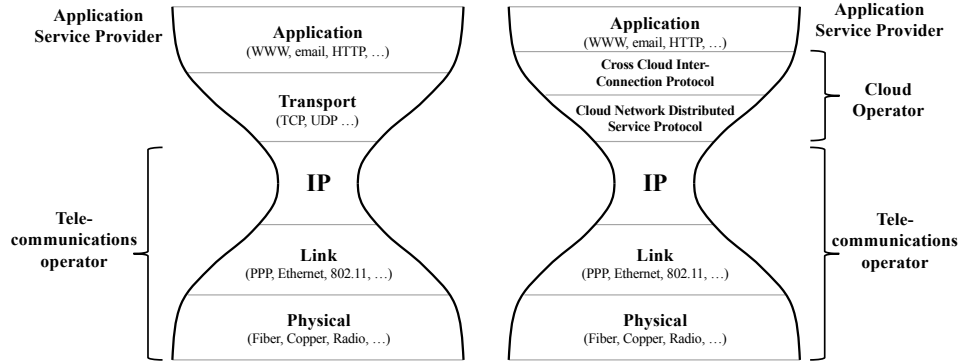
Application Service Provider

Application
(WWW, email, HTTP, …)

Transport
(TCP, UDP …)

IP

Link
(PPP, Ethernet, 802.11, …)

Physical
(Fiber, Copper, Radio, …)

Telecommunications operator

Application
(WWW, email, HTTP, …)

Cross Cloud Inter-Connection Protocol

Cloud Network Distributed Service Protocol

IP

Link
(PPP, Ethernet, 802.11, …)

Physical
(Fiber, Copper, Radio, …)

Application Service Provider

Cloud Operator

Telecommunications operator